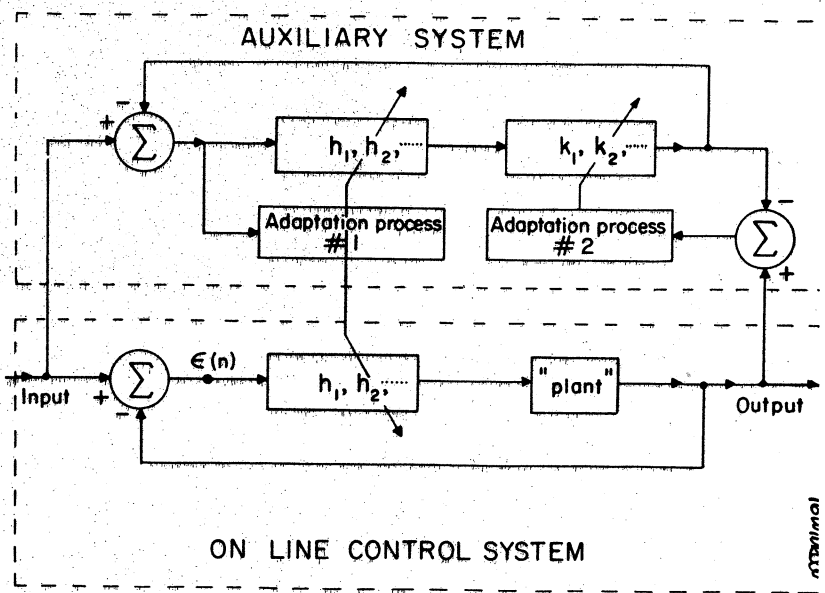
AUXILIARY SYSTEM

$-$

$+$ $\Sigma$

$h_1, h_2, \cdots$

$k_1, k_2, \cdots$

Adaptation process #1

Adaptation process #2

$-$ $\Sigma$ $+$

Input

$+$ $\Sigma$ $-$

$\epsilon(n)$

$h_1, h_2, \cdots$

"plant"

Output

ON LINE CONTROL SYSTEM

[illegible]